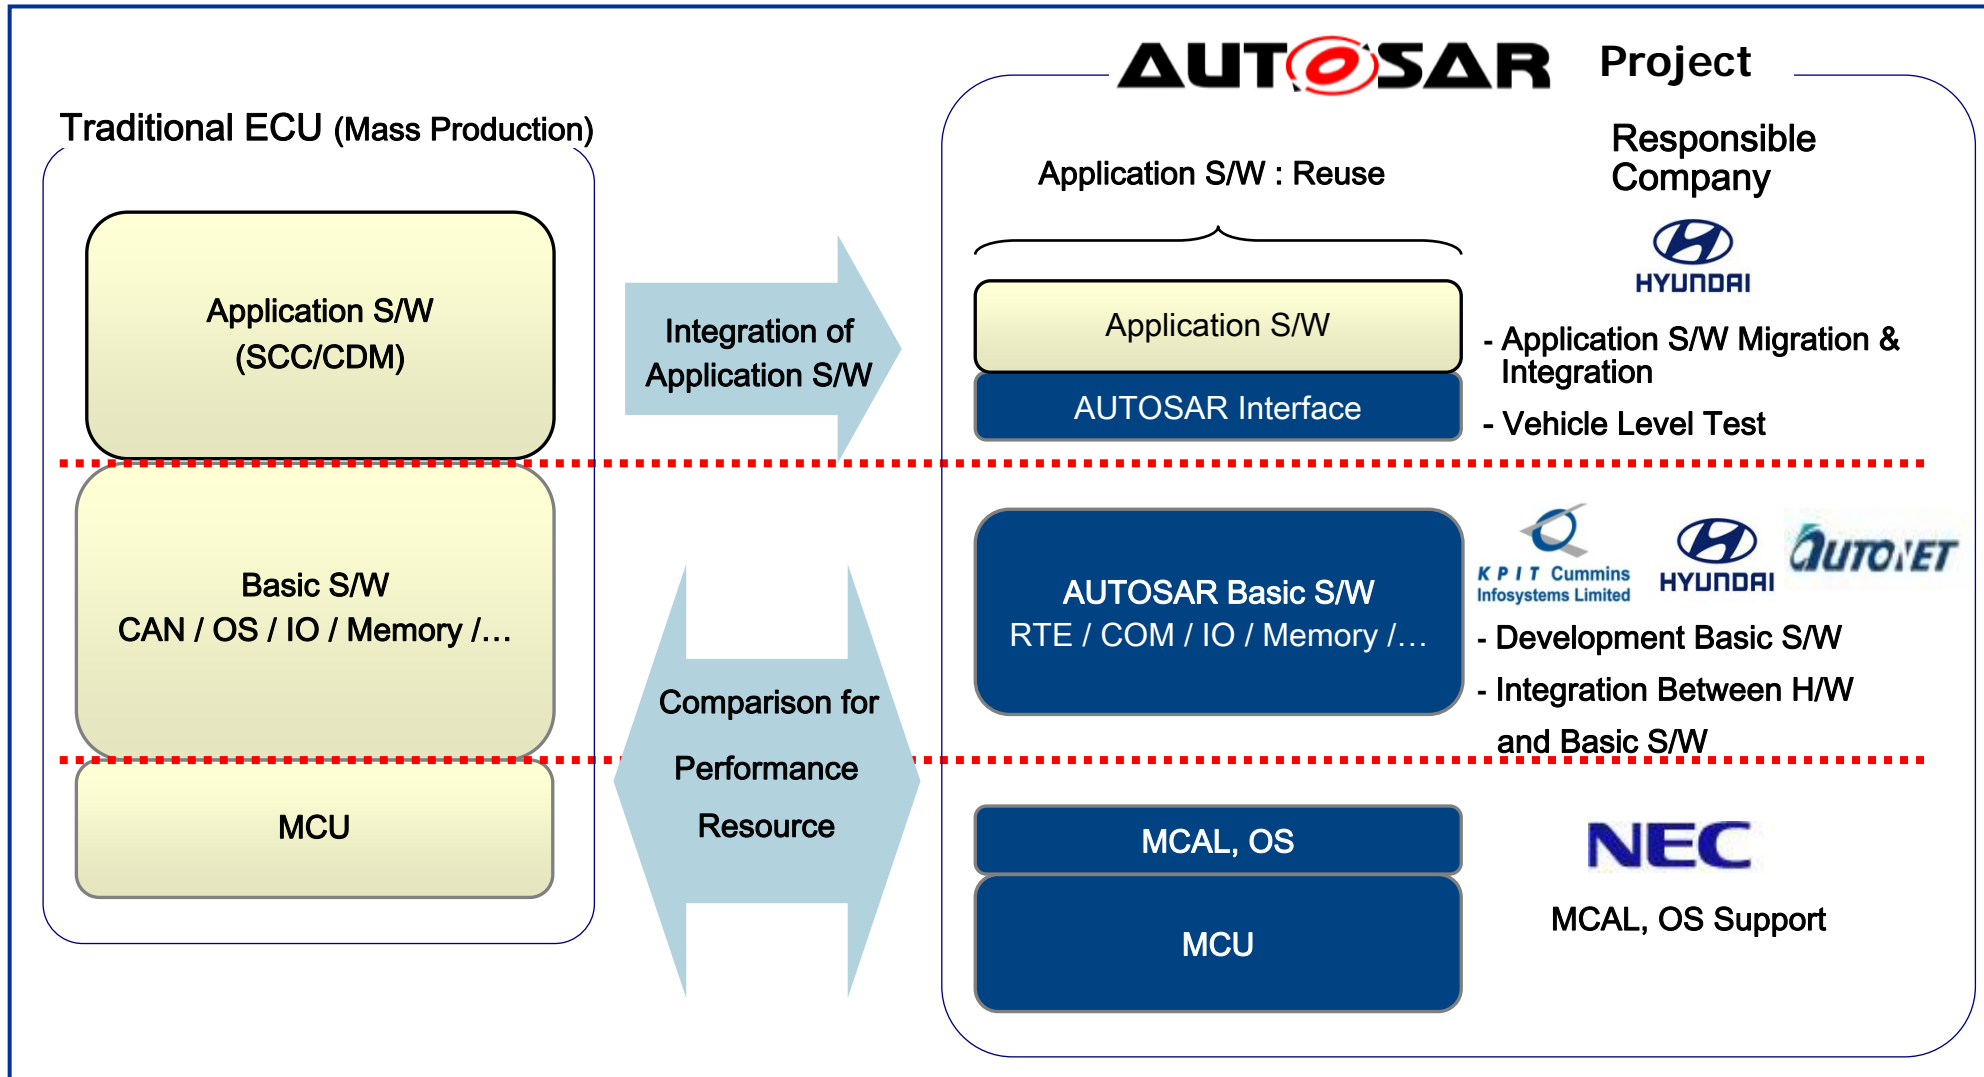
AUTOSAR Project

Traditional ECU (Mass Production)

Application S/W
(SCC/CDM)

Basic S/W
CAN / OS / IO / Memory /…

MCU

Integration of Application S/W

Comparison for
Performance
Resource

Application S/W : Reuse

Application S/W

AUTOSAR Interface

AUTOSAR Basic S/W
RTE / COM / IO / Memory /…

MCAL, OS

MCU

Responsible Company

HYUNDAI

- Application S/W Migration & Integration

- Vehicle Level Test

KPIT Cummins Infosystems Limited

HYUNDAI

AUTONET

- Development Basic S/W

- Integration Between H/W and Basic S/W

NEC

MCAL, OS Support